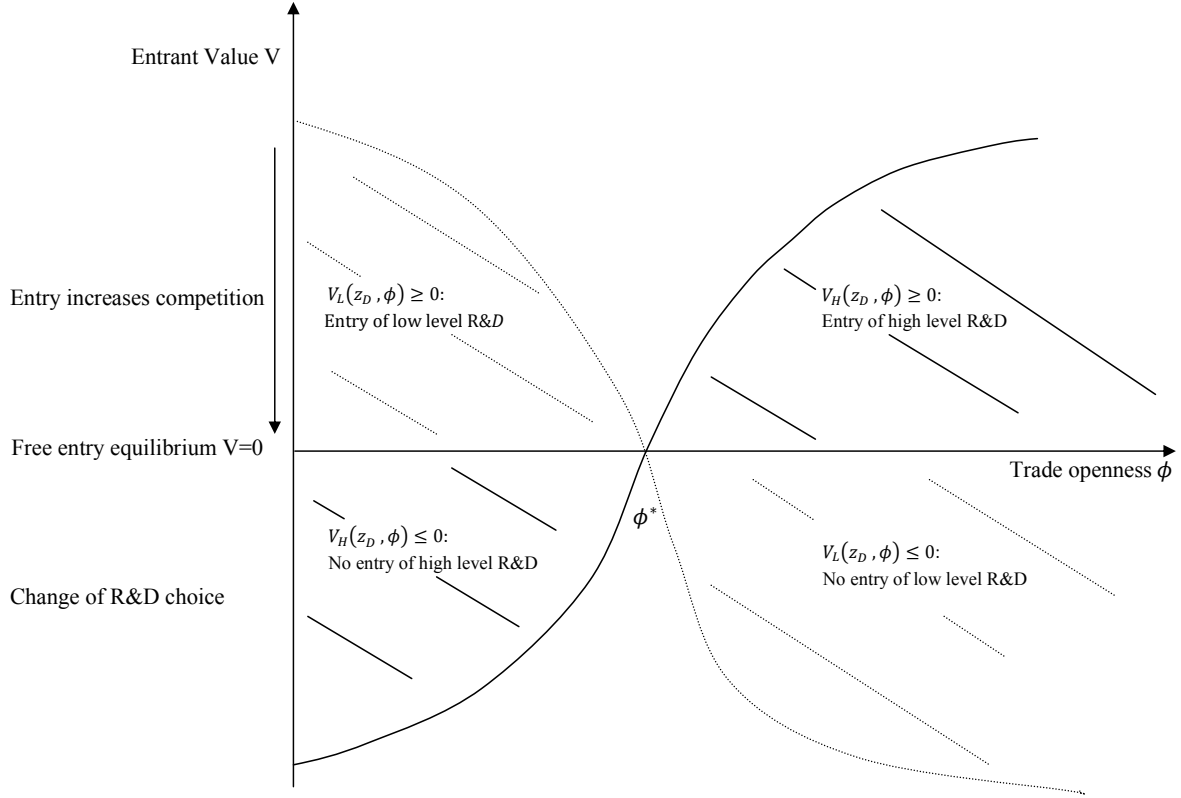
Entrant Value V

Entry increases competition

$V_L(z_D, \phi) \geq 0$:
Entry of low level R&$D$

$V_H(z_D, \phi) \geq 0$:
Entry of high level R&D

Free entry equilibrium V=0

Trade openness $\phi$

$\phi^*$

$V_H(z_D, \phi) \leq 0$:
No entry of high level R&D

$V_L(z_D, \phi) \leq 0$:
No entry of low level R&D

Change of R&D choice